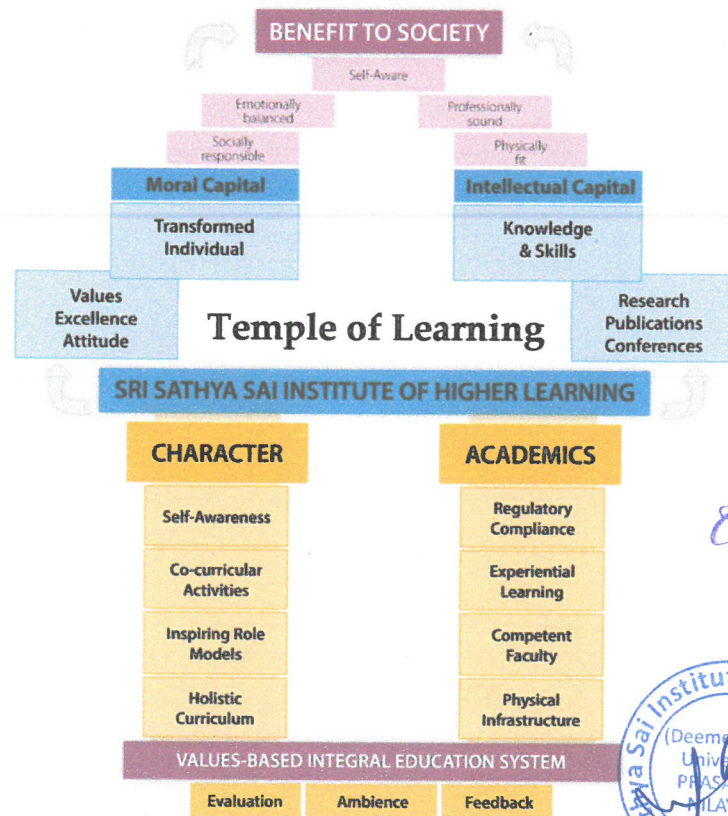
BENEFIT TO SOCIETY

Self-Aware

Emotionally balanced

Professionally sound

Socially responsible

Physically fit

Moral Capital

Intellectual Capital

Transformed Individual

Knowledge & Skills

Values Excellence Attitude

Temple of Learning

Research Publications Conferences

SRI SATHYA SAI INSTITUTE OF HIGHER LEARNING

CHARACTER

ACADEMICS

Self-Awareness

Co-curricular Activities

Inspiring Role Models

Holistic Curriculum

Regulatory Compliance

Experiential Learning

Competent Faculty

Physical Infrastructure

VALUES-BASED INTEGRAL EDUCATION SYSTEM

Evaluation

Ambience

Feedback

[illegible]ya Sai Institut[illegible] (Deeme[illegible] Univ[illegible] PRAS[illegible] NILA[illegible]